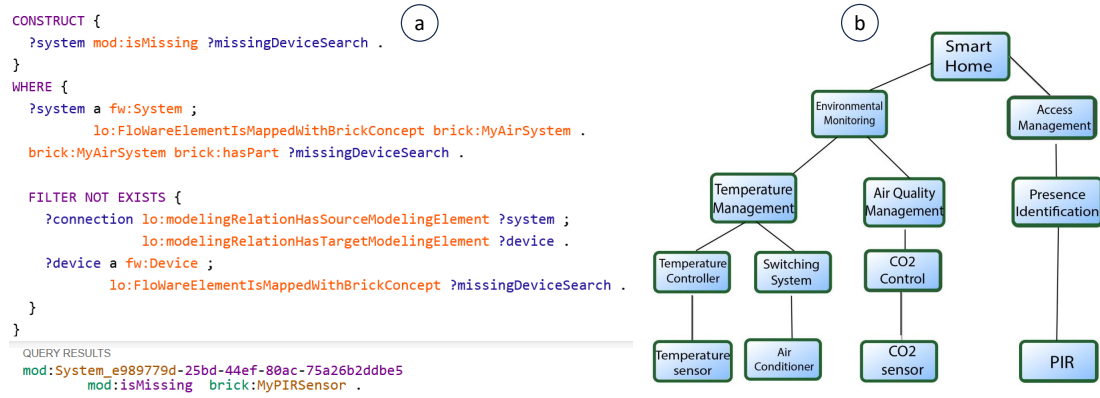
a

CONSTRUCT {
?system mod:isMissing ?missingDeviceSearch .
}
WHERE {
?system a fw:System ;
lo:FloWareElementIsMappedWithBrickConcept brick:MyAirSystem .
brick:MyAirSystem brick:hasPart ?missingDeviceSearch .

FILTER NOT EXISTS {
?connection lo:modelingRelationHasSourceModelingElement ?system ;
lo:modelingRelationHasTargetModelingElement ?device .
?device a fw:Device ;
lo:FloWareElementIsMappedWithBrickConcept ?missingDeviceSearch .
}
}

QUERY RESULTS
mod:System_e989779d-25bd-44ef-80ac-75a26b2ddbe5
mod:isMissing brick:MyPIRSensor .

b

Smart Home

Environmental Monitoring

Access Management

Temperature Management

Air Quality Management

Presence Identification

Temperature Controller

Switching System

CO2 Control

Temperature sensor

Air Conditioner

CO2 sensor

PIR